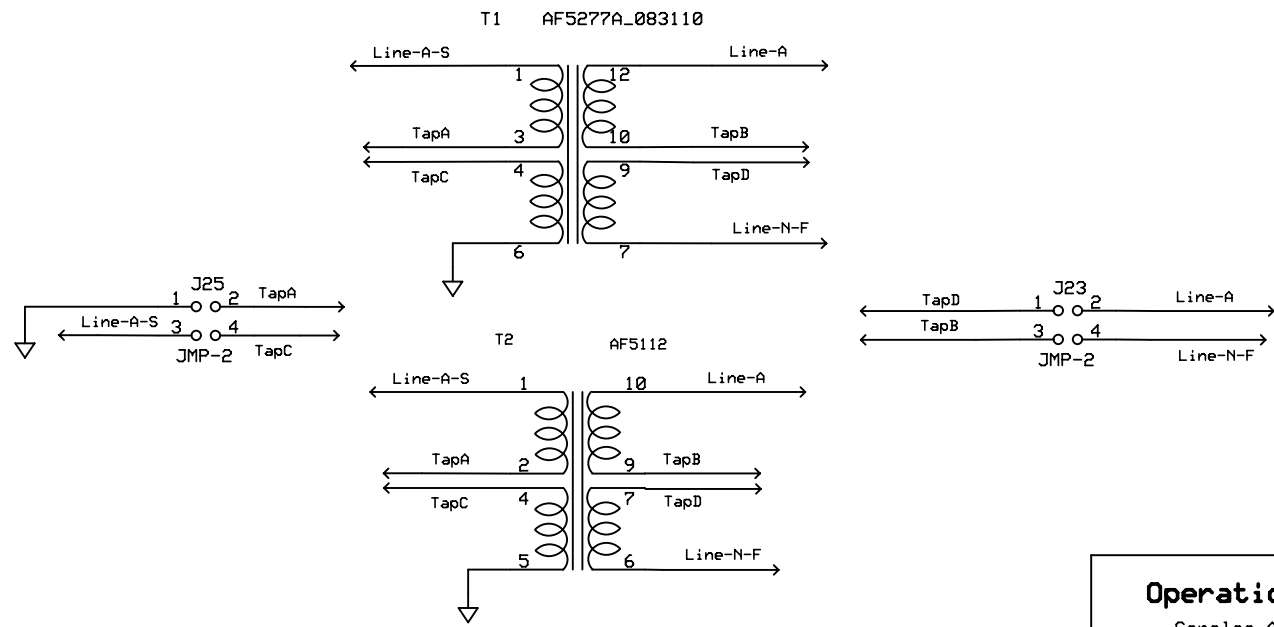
T1 AF5277A_083110

Line-A-S
1
12
Line-A
TapA
3
10
TapB
TapC
4
9
TapD
Line-N-F
6
7

J25
1
2
TapA
Line-A-S
3
4
JMP-2
TapC

J23
TapD
1
2
Line-A
TapB
3
4
JMP-2
Line-N-F

T2 AF5112

Line-A-S
1
10
Line-A
TapA
2
9
TapB
TapC
4
7
TapD
5
6
Line-N-F

Operatic
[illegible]